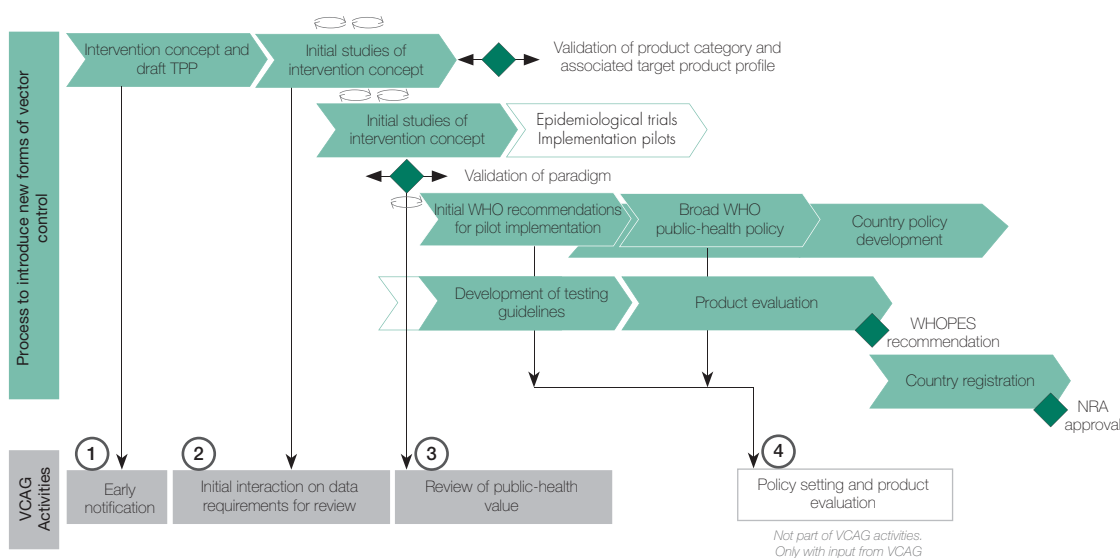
Process to introduce new forms of vector control

Intervention concept and draft TPP

Initial studies of intervention concept

Validation of product category and associated target product profile

Initial studies of intervention concept

Epidemiological trials Implementation pilots

Validation of paradigm

Initial WHO recommendations for pilot implementation

Broad WHO public-health policy

Country policy development

Development of testing guidelines

Product evaluation

WHOPES recommendation

Country registration

NRA approval

VCAG Activities

1
Early notification

2
Initial interaction on data requirements for review

3
Review of public-health value

4
Policy setting and product evaluation

Not part of VCAG activities. Only with input from VCAG